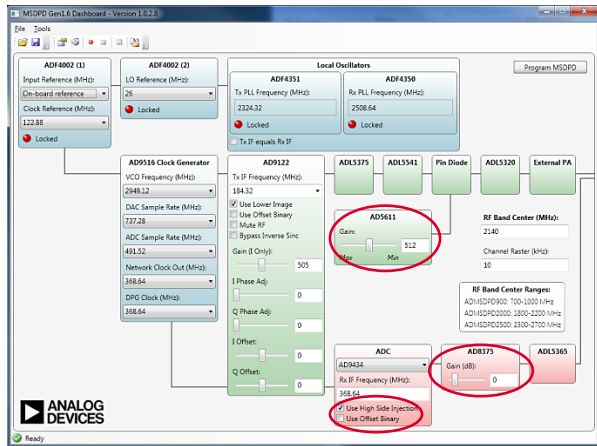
MSDPD Gen1.6 Dashboard - Version 1.0.2.6

File Tools

ADF4002 (1)
Input Reference (MHz):
On-board reference
Clock Reference (MHz):
122.88
Locked

ADF4002 (2)
LO Reference (MHz):
26
Locked

Local Oscillators
ADF4351
Tx PLL Frequency (MHz):
2324.32
Locked
ADF4350
Rx PLL Frequency (MHz):
2508.64
Locked
Tx IF equals Rx IF

Program MSDPD

AD9516 Clock Generator
VCO Frequency (MHz):
2949.12
DAC Sample Rate (MHz):
737.28
ADC Sample Rate (MHz):
491.52
Network Clock Out (MHz):
368.64
DPG Clock (MHz):
368.64

AD9122
Tx IF Frequency (MHz):
184.32
Use Lower Image
Use Offset Binary
Mute RF
Bypass Inverse Sinc
Gain (I Only):
505
I Phase Adj:
0
Q Phase Adj:
0
I Offset:
0
Q Offset:
0

ADL5375
ADL5541
Pin Diode
ADL5320
External PA

AD5611
Gain:
512
Max
Min

RF Band Center (MHz):
2140
Channel Raster (kHz):
10

RF Band Center Ranges:
ADMSDPD900: 700-1000 MHz
ADMSDPD2000: 1800-2200 MHz
ADMSDPD2500: 2300-2700 MHz

ADC
AD9434
Rx IF Frequency (MHz):
368.64
Use High Side Injection
Use Offset Binary

AD8375
Gain (dB):
0

ADL5365

ANALOG DEVICES

Ready